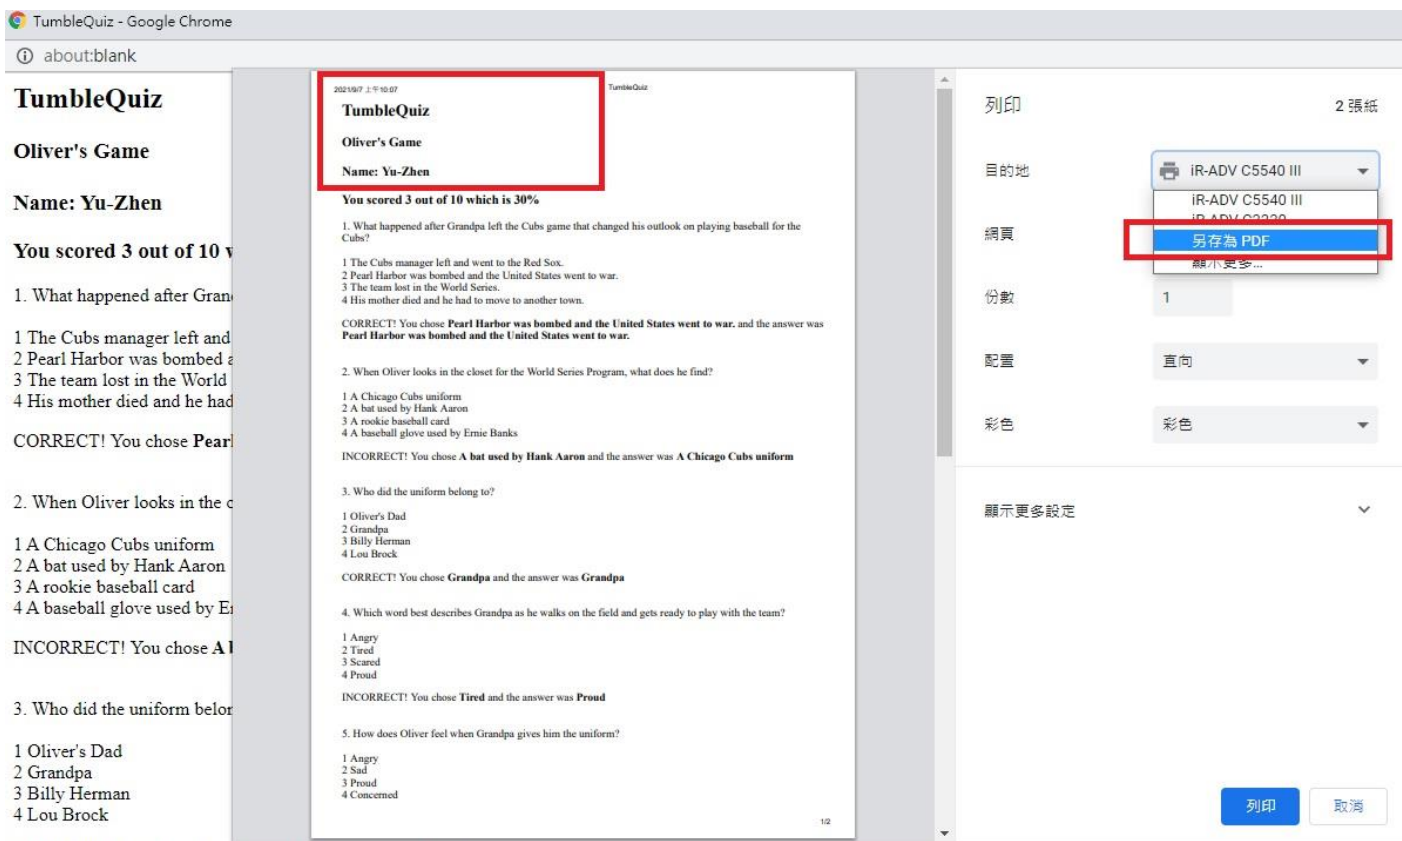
TumbleQuiz - Google Chrome
about:blank

TumbleQuiz

Oliver's Game

Name: Yu-Zhen

You scored 3 out of 10 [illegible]

1. What happened after Gran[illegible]

1 The Cubs manager left and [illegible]
2 Pearl Harbor was bombed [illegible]
3 The team lost in the World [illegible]
4 His mother died and he had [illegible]

CORRECT! You chose Pearl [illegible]

2. When Oliver looks in the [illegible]

1 A Chicago Cubs uniform
2 A bat used by Hank Aaron
3 A rookie baseball card
4 A baseball glove used by E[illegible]

INCORRECT! You chose A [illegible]

3. Who did the uniform belo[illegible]

1 Oliver's Dad
2 Grandpa
3 Billy Herman
4 Lou Brock

2021/9/7 上午10:07 TumbleQuiz

TumbleQuiz

Oliver's Game

Name: Yu-Zhen

You scored 3 out of 10 which is 30%

1. What happened after Grandpa left the Cubs game that changed his outlook on playing baseball for the Cubs?

1 The Cubs manager left and went to the Red Sox.
2 Pearl Harbor was bombed and the United States went to war.
3 The team lost in the World Series.
4 His mother died and he had to move to another town.

CORRECT! You chose Pearl Harbor was bombed and the United States went to war. and the answer was Pearl Harbor was bombed and the United States went to war.

2. When Oliver looks in the closet for the World Series Program, what does he find?

1 A Chicago Cubs uniform
2 A bat used by Hank Aaron
3 A rookie baseball card
4 A baseball glove used by Ernie Banks

INCORRECT! You chose A bat used by Hank Aaron and the answer was A Chicago Cubs uniform

3. Who did the uniform belong to?

1 Oliver's Dad
2 Grandpa
3 Billy Herman
4 Lou Brock

CORRECT! You chose Grandpa and the answer was Grandpa

4. Which word best describes Grandpa as he walks on the field and gets ready to play with the team?

1 Angry
2 Tired
3 Scared
4 Proud

INCORRECT! You chose Tired and the answer was Proud

5. How does Oliver feel when Grandpa gives him the uniform?

1 Angry
2 Sad
3 Proud
4 Concerned

1/2

列印 2 張紙

目的地 iR-ADV C5540 III
iR-ADV C5540 III
iR-ADV C3330
另存為 PDF
顯示更多...

網頁

份數 1

配置 直向

彩色 彩色

顯示更多設定

列印 取消